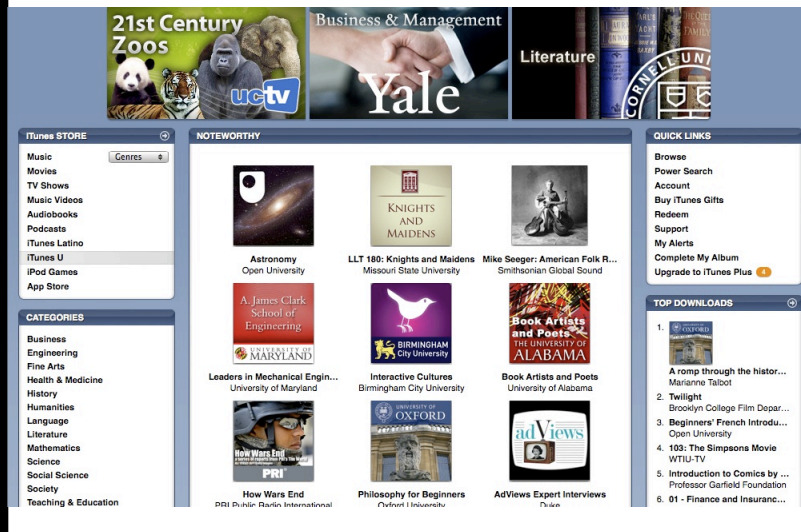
21st Century Zoos

uctv

Business & Management

Yale

Literature

CORNELL UNI

iTunes STORE

Music Genres
Movies
TV Shows
Music Videos
Audiobooks
Podcasts
iTunes Latino
iTunes U
iPod Games
App Store

CATEGORIES

Business
Engineering
Fine Arts
Health & Medicine
History
Humanities
Language
Literature
Mathematics
Science
Social Science
Society
Teaching & Education

NOTEWORTHY

Astronomy
Open University

KNIGHTS AND MAIDENS

LLT 180: Knights and Maidens
Missouri State University

Mike Seeger: American Folk R...
Smithsonian Global Sound

A. James Clark School of Engineering
UNIVERSITY OF MARYLAND

Leaders in Mechanical Engin...
University of Maryland

BIRMINGHAM City University

Interactive Cultures
Birmingham City University

Book Artists and Poets
THE UNIVERSITY OF ALABAMA

Book Artists and Poets
University of Alabama

How Wars End
PRI

How Wars End
PRI Public Radio International

UNIVERSITY OF OXFORD

Philosophy for Beginners
Oxford University

adViews

AdViews Expert Interviews
Duke

QUICK LINKS

Browse
Power Search
Account
Buy iTunes Gifts
Redeem
Support
My Alerts
Complete My Album
Upgrade to iTunes Plus 4

TOP DOWNLOADS

1. UNIVERSITY OF OXFORD
A romp through the histor...
Marianne Talbot
2. Twilight
Brooklyn College Film Depar...
3. Beginners' French Introdu...
Open University
4. 103: The Simpsons Movie
WTIU-TV
5. Introduction to Comics by ...
Professor Garfield Foundation
6. 01 - Finance and Insuranc...